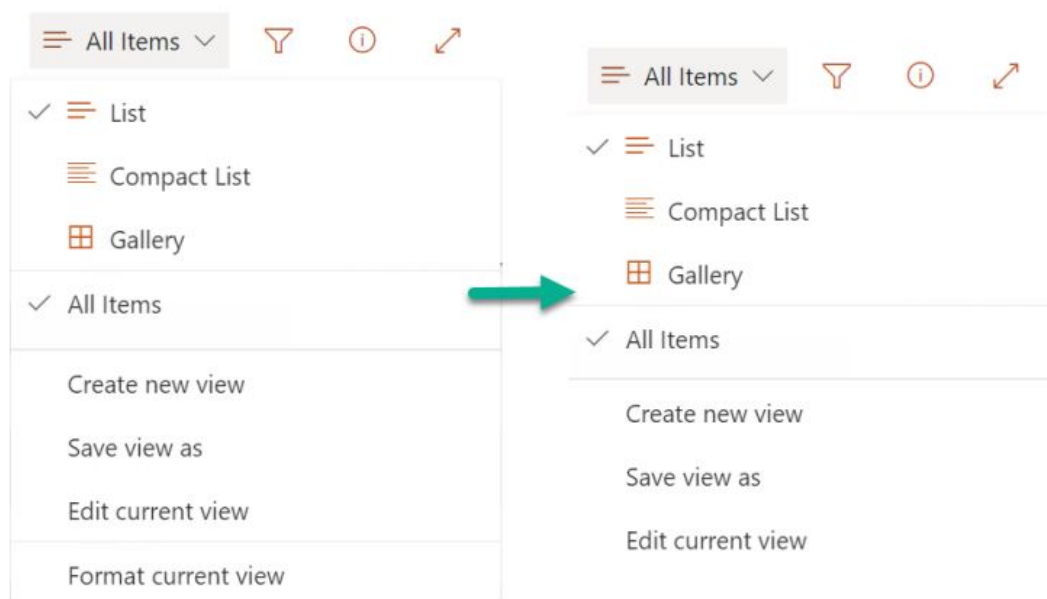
All Items

List

Compact List

Gallery

All Items

Create new view

Save view as

Edit current view

Format current view

All Items

List

Compact List

Gallery

All Items

Create new view

Save view as

Edit current view